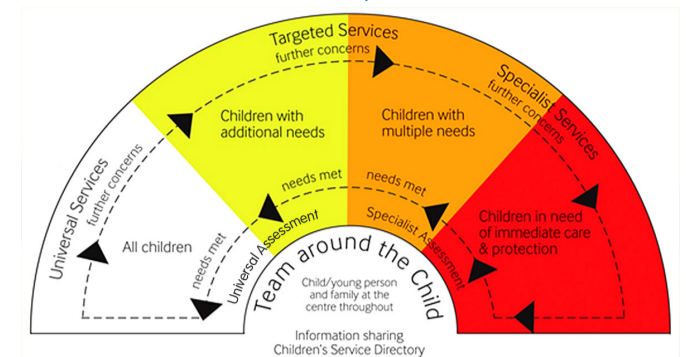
Targeted Services
further concerns
Specialist Services
further concerns
Universal Services
further concerns
Children with additional needs
Children with multiple needs
All children
needs met
needs met
needs met
Universal Assessment
Specialist Assessment
Children in need of immediate care & protection
Team around the Child
Child/young person and family at the centre throughout
Information sharing
Children's Service Directory